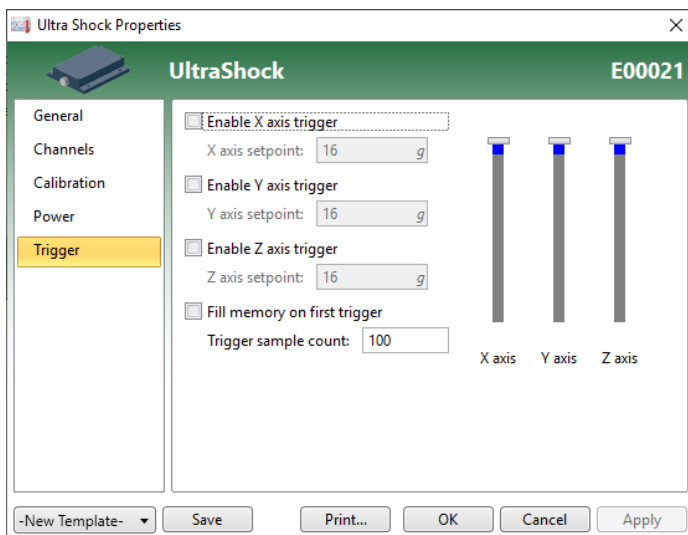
Ultra Shock Properties

UltraShock

E00021

General
Channels
Calibration
Power
Trigger

Enable X axis trigger
X axis setpoint: 16 g
Enable Y axis trigger
Y axis setpoint: 16 g
Enable Z axis trigger
Z axis setpoint: 16 g
Fill memory on first trigger
Trigger sample count: 100

X axis
Y axis
Z axis

-New Template-
Save
Print...
OK
Cancel
Apply